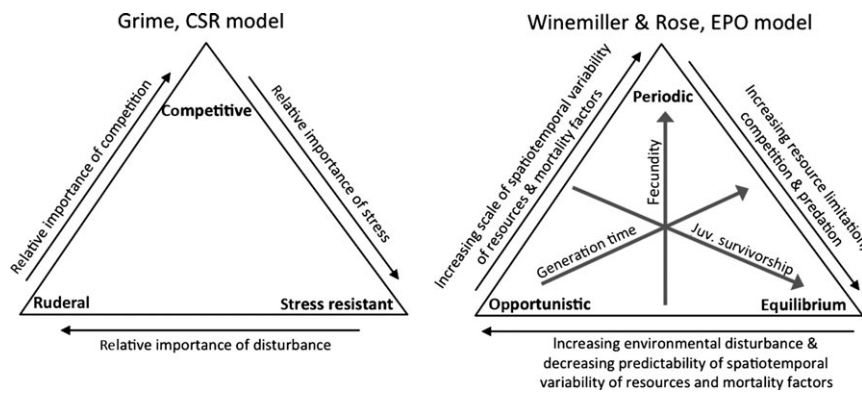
Grime, CSR model

Relative importance of competition

Competitive

Relative importance of stress

Ruderal

Stress resistant

Relative importance of disturbance

Winemiller & Rose, EPO model

Increasing scale of spatiotemporal variability of resources & mortality factors

Periodic

Increasing resource limitation, competition & predation

Fecundity

Generation time

Juv. survivorship

Opportunistic

Equilibrium

Increasing environmental disturbance & decreasing predictability of spatiotemporal variability of resources and mortality factors